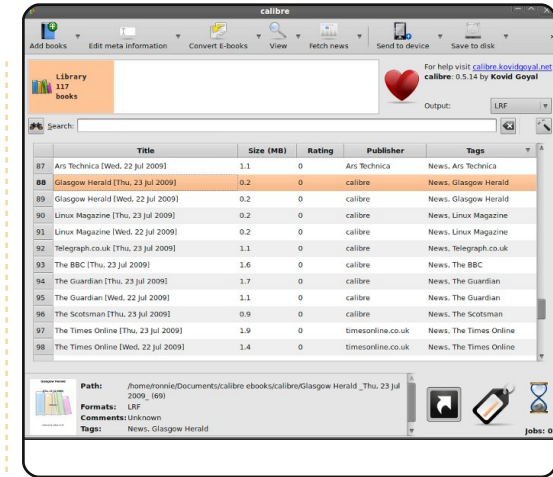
calibre

Add books Edit meta information Convert E-books View Fetch news Send to device Save to disk

Library
117
books

For help visit calibre.kovidgoyal.net
calibre: 0.5.14 by Kovid Goyal

Output: LRF

Search:

| | Title | Size (MB) | Rating | Publisher | Tags |
|---|---|---|---|---|---|
| 87 | Ars Technica [Wed, 22 Jul 2009] | 1.1 | 0 | Ars Technica | News, Ars Technica |
| 88 | Glasgow Herald [Thu, 23 Jul 2009] | 0.2 | 0 | calibre | News, Glasgow Herald |
| 89 | Glasgow Herald [Wed, 22 Jul 2009] | 0.2 | 0 | calibre | News, Glasgow Herald |
| 90 | Linux Magazine [Thu, 23 Jul 2009] | 0.2 | 0 | calibre | News, Linux Magazine |
| 91 | Linux Magazine [Wed, 22 Jul 2009] | 0.2 | 0 | calibre | News, Linux Magazine |
| 92 | Telegraph.co.uk [Thu, 23 Jul 2009] | 1.1 | 0 | calibre | News, Telegraph.co.uk |
| 93 | The BBC [Thu, 23 Jul 2009] | 1.6 | 0 | calibre | News, The BBC |
| 94 | The Guardian [Thu, 23 Jul 2009] | 1.7 | 0 | calibre | News, The Guardian |
| 95 | The Guardian [Wed, 22 Jul 2009] | 1.1 | 0 | calibre | News, The Guardian |
| 96 | The Scotsman [Thu, 23 Jul 2009] | 0.9 | 0 | calibre | News, The Scotsman |
| 97 | The Times Online [Thu, 23 Jul 2009] | 1.9 | 0 | timesonline.co.uk | News, The Times Online |
| 98 | The Times Online [Wed, 22 Jul 2009] | 1.4 | 0 | timesonline.co.uk | News, The Times Online |

Glasgow Herald

Path: /home/ronnie/Documents/calibre ebooks/calibre/Glasgow Herald _Thu, 23 Jul 2009_ (69)
Formats: LRF
Comments: Unknown
Tags: News, Glasgow Herald

Jobs: 0